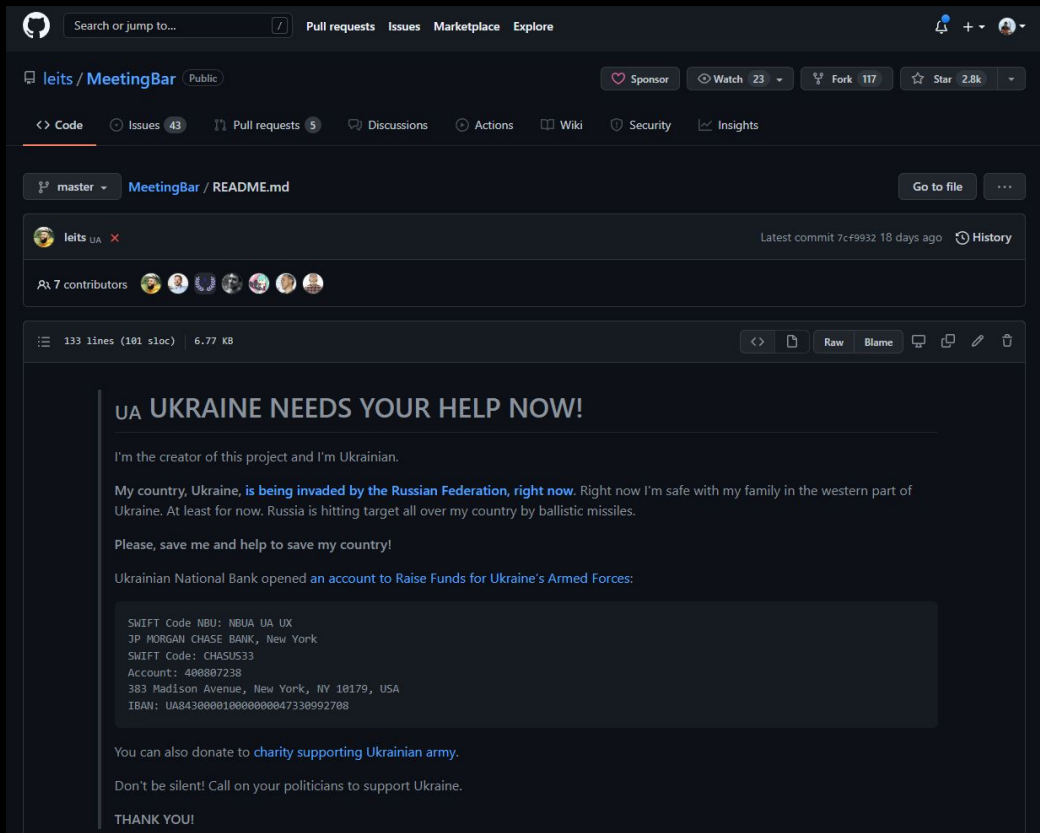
Search or jump to... / Pull requests Issues Marketplace Explore

leits / MeetingBar Public

Sponsor Watch 23 Fork 117 Star 2.8k

<> Code Issues 43 Pull requests 5 Discussions Actions Wiki Security Insights

master MeetingBar / README.md

Go to file ···

leits UA ✕

Latest commit 7cf9932 18 days ago History

7 contributors

133 lines (101 sloc) | 6.77 KB

Raw Blame

UA UKRAINE NEEDS YOUR HELP NOW!

I'm the creator of this project and I'm Ukrainian.

My country, Ukraine, is being invaded by the Russian Federation, right now. Right now I'm safe with my family in the western part of Ukraine. At least for now. Russia is hitting target all over my country by ballistic missiles.

Please, save me and help to save my country!

Ukrainian National Bank opened an account to Raise Funds for Ukraine's Armed Forces:

SWIFT Code NBU: NBUA UA UX
JP MORGAN CHASE BANK, New York
SWIFT Code: CHASUS33
Account: 400807238
383 Madison Avenue, New York, NY 10179, USA
IBAN: UA843000010000000047330992708

You can also donate to charity supporting Ukrainian army.

Don't be silent! Call on your politicians to support Ukraine.

THANK YOU!